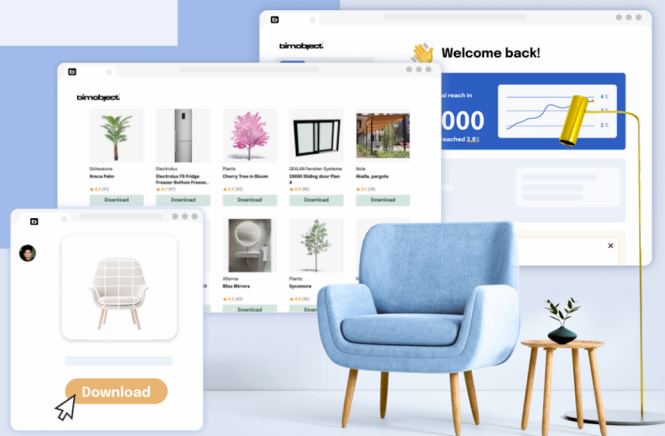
bimobject

Welcome back!

al reach in

000

reached 3,8%

4%

3%

2%

bimobject

Goheeznns
Areca Palm
★ 4.2 (61)
Download

Electrolux
Electrolux FS Fridge Freezer Bottom Freeze...
★ 4.7 (67)
Download

Plants
Cherry Tree in Blossom
★ 4.4 (52)
Download

GEALAN Fenster-Systeme
S9000 Sliding door Plan A
★ 4.4 (65)
Download

Xola
Akalla_pergola
★ 4.6 (61)
Download

Alterna
Bliss Mirrors
★ 4.4 (44)
Download

Plants
Sycomore
★ 4.6 (44)
Download

Download